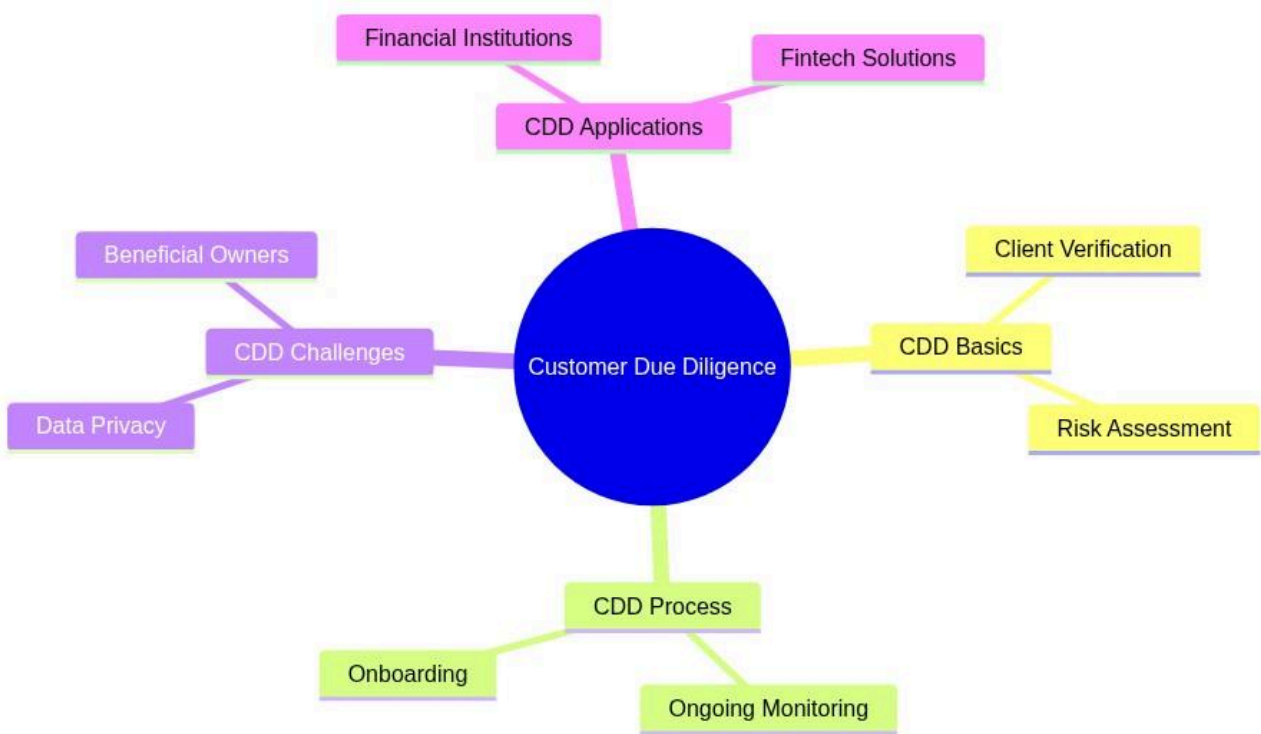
Financial Institutions

Fintech Solutions

CDD Applications

Beneficial Owners

CDD Challenges

Data Privacy

Customer Due Diligence

Client Verification

CDD Basics

Risk Assessment

CDD Process

Onboarding

Ongoing Monitoring